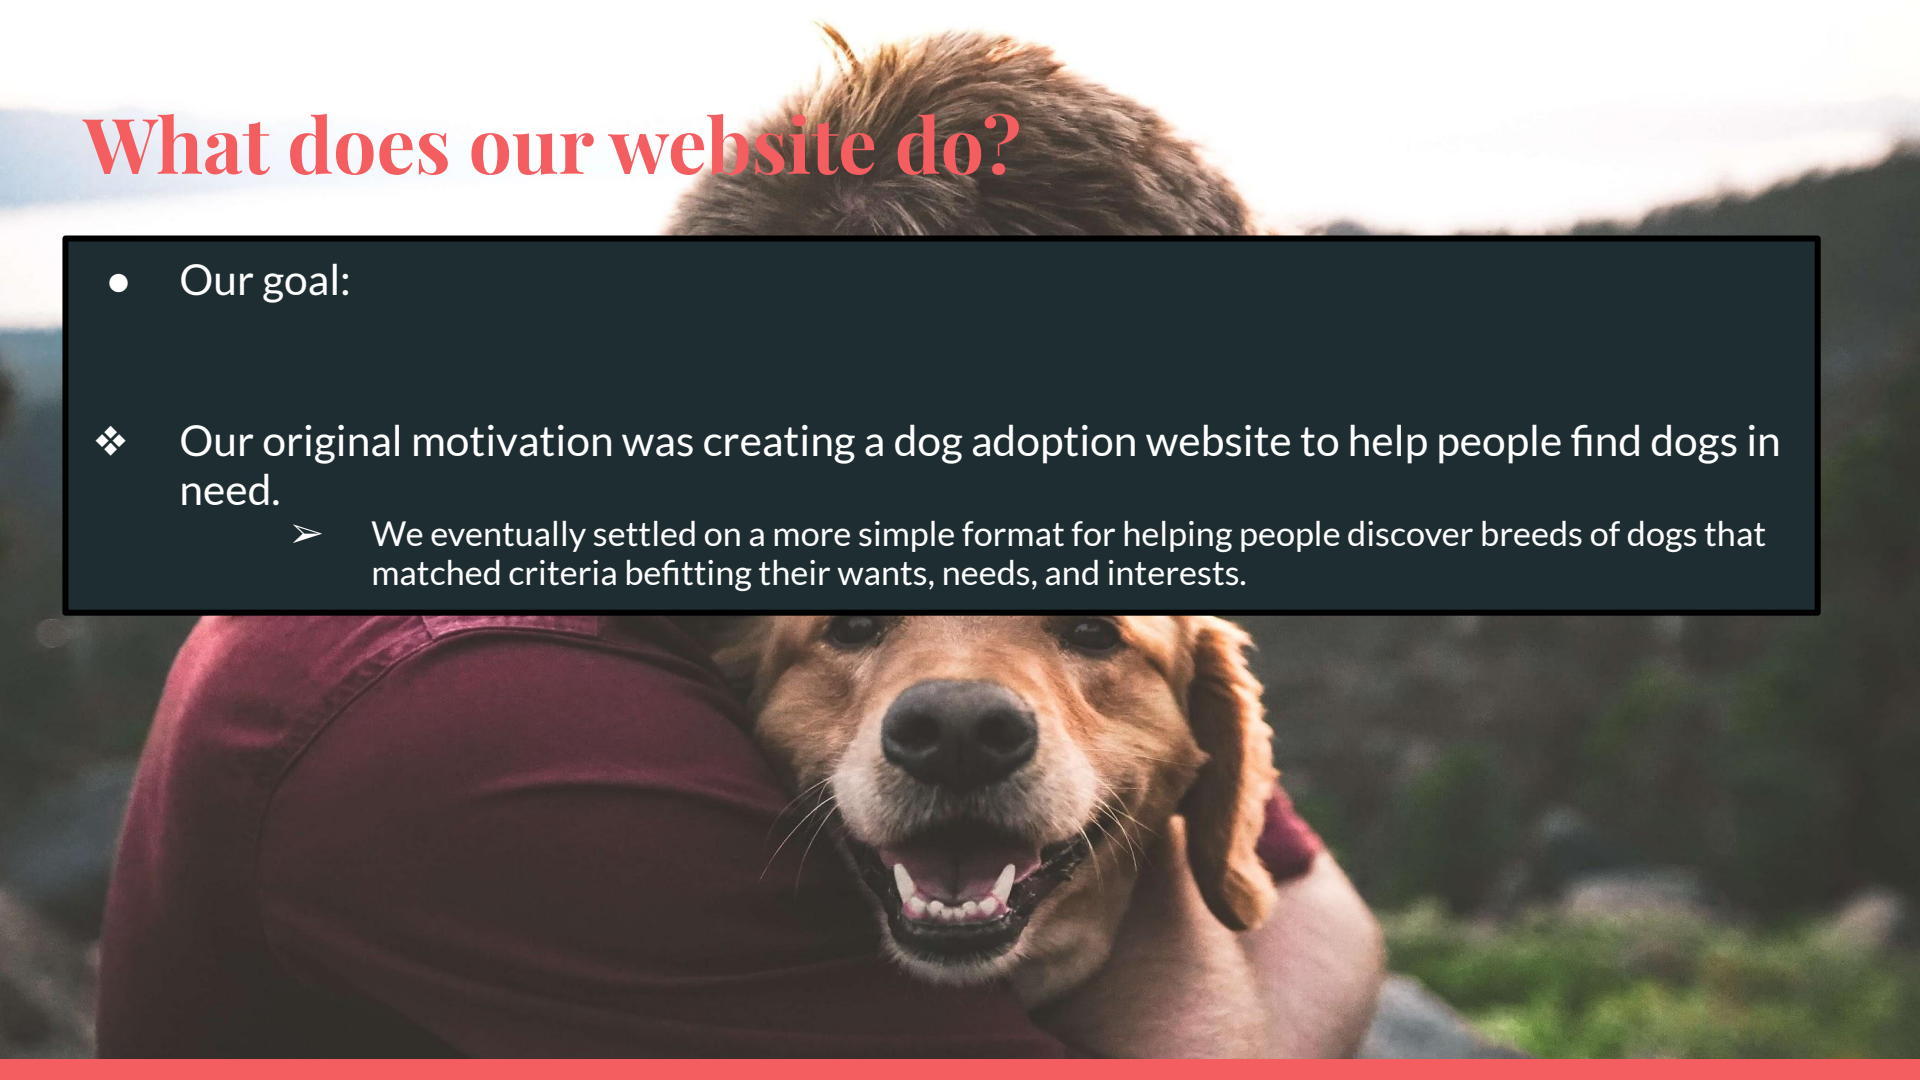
What does our website do?

● Our goal:

❖ Our original motivation was creating a dog adoption website to help people find dogs in need.

➢ We eventually settled on a more simple format for helping people discover breeds of dogs that matched criteria befitting their wants, needs, and interests.